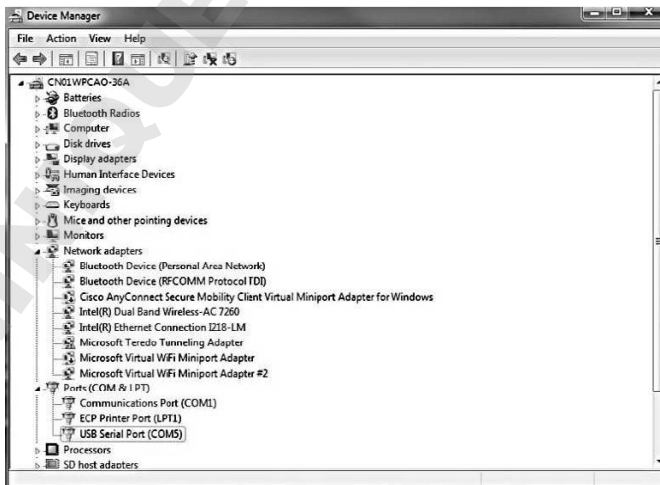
Device Manager

File Action View Help

CN01WPCAO-36A
Batteries
Bluetooth Radios
Computer
Disk drives
Display adapters
Human Interface Devices
Imaging devices
Keyboards
Mice and other pointing devices
Monitors
Network adapters
Bluetooth Device (Personal Area Network)
Bluetooth Device (RFCOMM Protocol TDI)
Cisco AnyConnect Secure Mobility Client Virtual Miniport Adapter for Windows
Intel(R) Dual Band Wireless-AC 7260
Intel(R) Ethernet Connection I218-LM
Microsoft Teredo Tunneling Adapter
Microsoft Virtual WiFi Miniport Adaptr
Microsoft Virtual WiFi Miniport Adapter #2
Ports (COM & LPT)
Communications Port (COM1)
ECP Printer Port (LPT1)
USB Serial Port (COM5)
Processors
SD host adapters